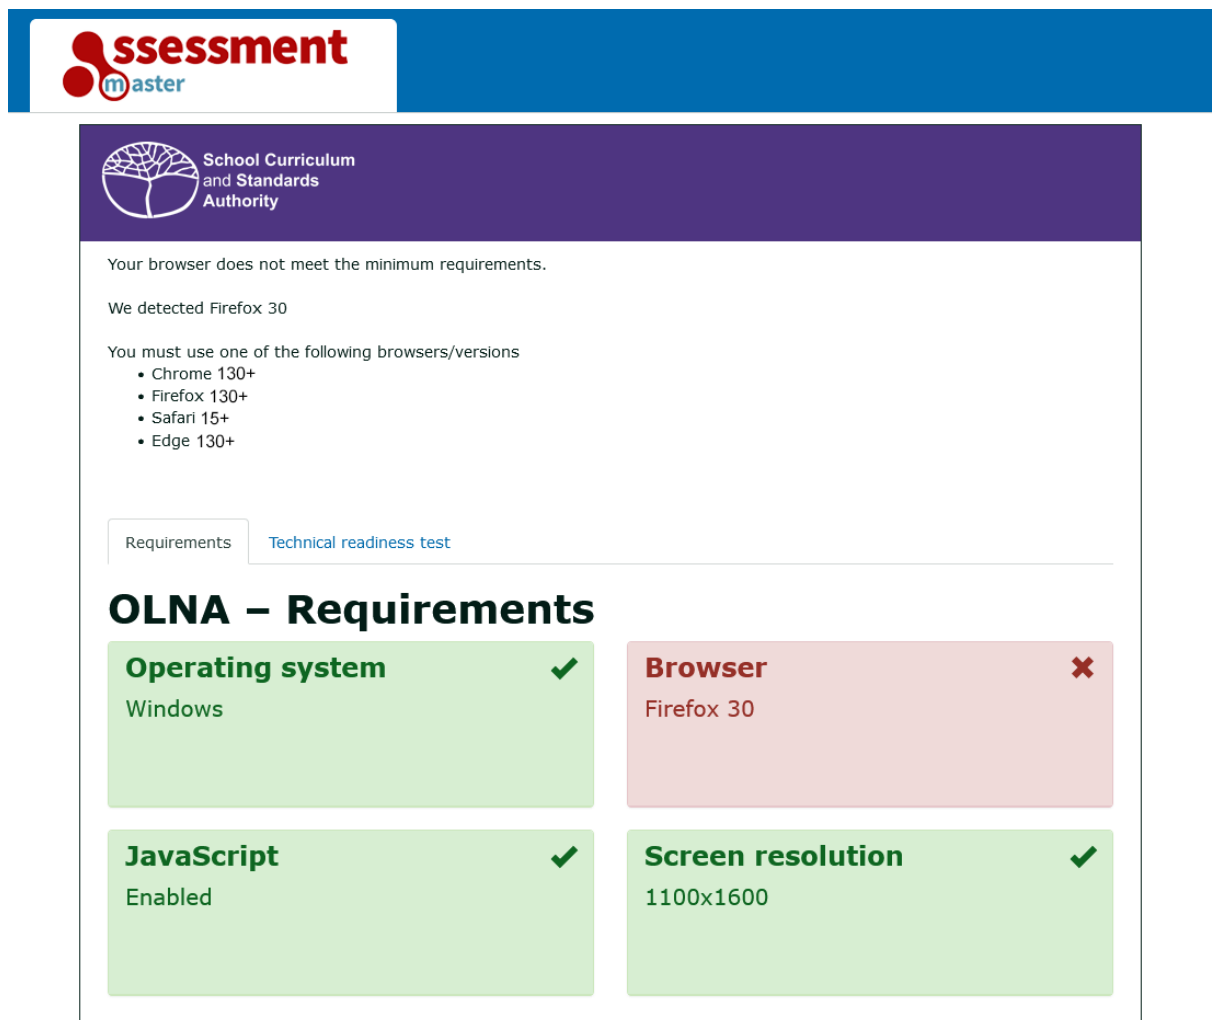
Assessment master

School Curriculum and Standards Authority

Your browser does not meet the minimum requirements.

We detected Firefox 30

You must use one of the following browsers/versions
- Chrome 130+
- Firefox 130+
- Safari 15+
- Edge 130+

Requirements Technical readiness test

OLNA – Requirements

Operating system
Windows

Browser
Firefox 30

JavaScript
Enabled

Screen resolution
1100x1600